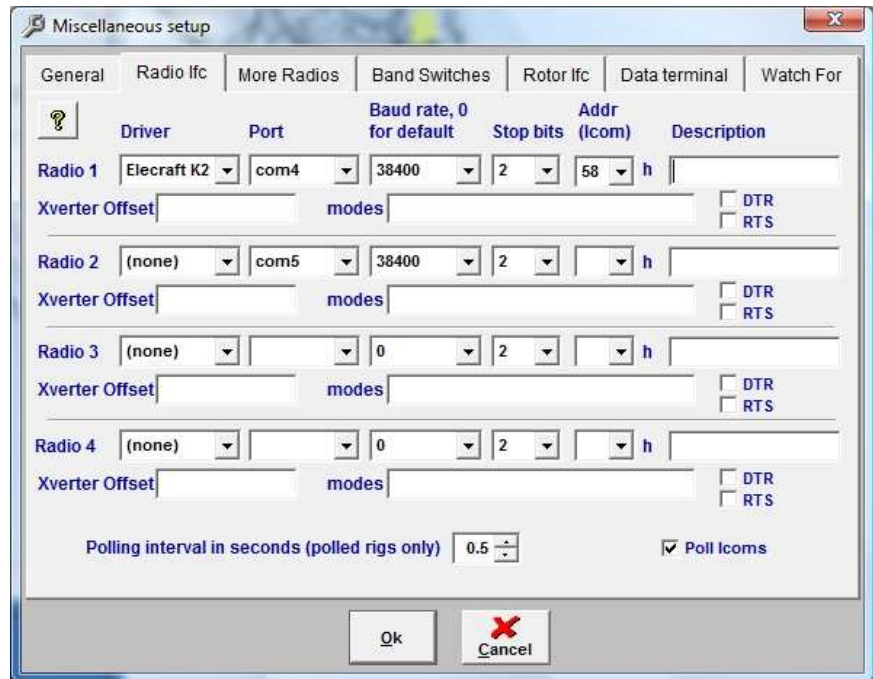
Miscellaneous setup

General | Radio Ifc | More Radios | Band Switches | Rotor Ifc | Data terminal | Watch For

?

Driver | Port | Baud rate, 0 for default | Stop bits | Addr (Icom) | Description

Radio 1 | Elecraft K2 | com4 | 38400 | 2 | 58 | h
Xverter Offset | modes | DTR | RTS

Radio 2 | (none) | com5 | 38400 | 2 | | h
Xverter Offset | modes | DTR | RTS

Radio 3 | (none) | | 0 | 2 | | h
Xverter Offset | modes | DTR | RTS

Radio 4 | (none) | | 0 | 2 | | h
Xverter Offset | modes | DTR | RTS

Polling interval in seconds (polled rigs only) 0.5

Poll Icoms

Ok

Cancel